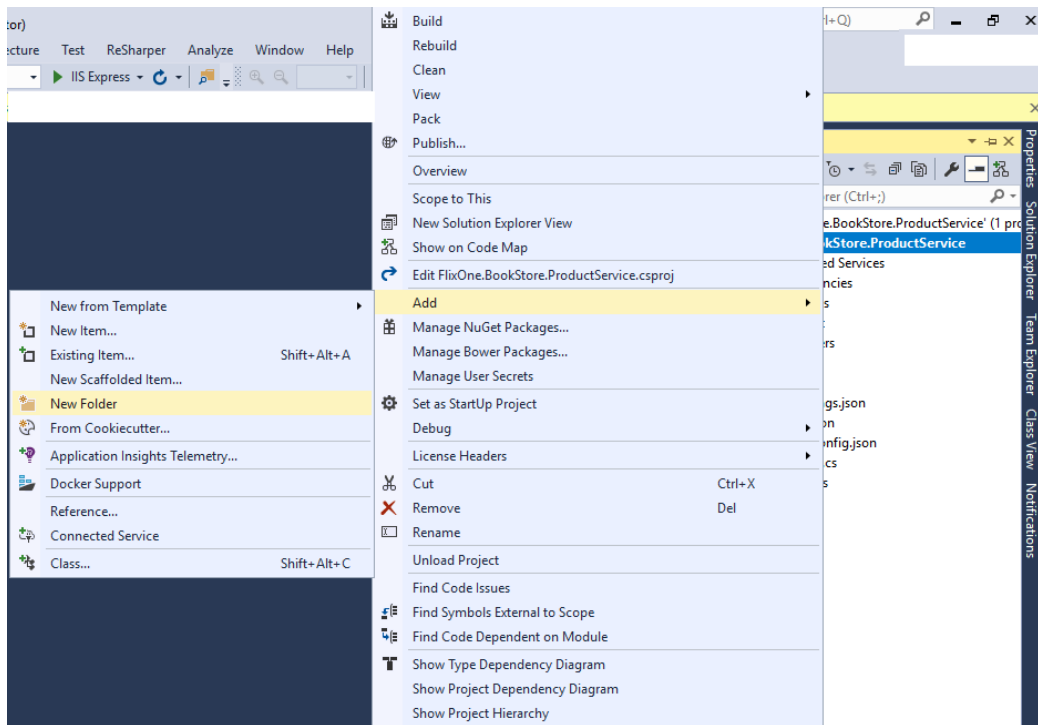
tor)
ecture Test ReSharper Analyze Window Help
IIS Express

Build
Rebuild
Clean
View
Pack
Publish...
Overview
Scope to This
New Solution Explorer View
Show on Code Map
Edit FlixOne.BookStore.ProductService.csproj
Add
Manage NuGet Packages...
Manage Bower Packages...
Manage User Secrets
Set as StartUp Project
Debug
License Headers
Cut Ctrl+X
Remove Del
Rename
Unload Project
Find Code Issues
Find Symbols External to Scope
Find Code Dependent on Module
Show Type Dependency Diagram
Show Project Dependency Diagram
Show Project Hierarchy

New from Template
New Item...
Existing Item... Shift+Alt+A
New Scaffolded Item...
New Folder
From Cookiecutter...
Application Insights Telemetry...
Docker Support
Reference...
Connected Service
Class... Shift+Alt+C

l+Q)
rer (Ctrl+;)
e.BookStore.ProductService' (1 pro
okStore.ProductService
ed Services
ncies
s
rs
gs.json
on
nfig.json
cs
s

Properties Solution Explorer Team Explorer Class View Notifications